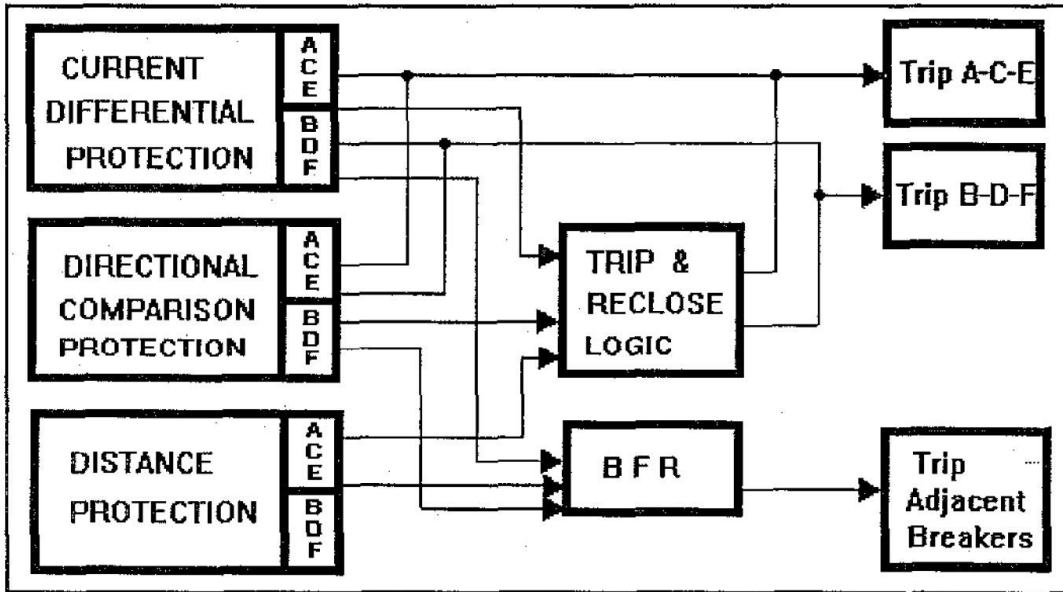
CURRENT DIFFERENTIAL PROTECTION

A
C
E

B
D
F

DIRECTIONAL COMPARISON PROTECTION

A
C
E

B
D
F

DISTANCE PROTECTION

A
C
E

B
D
F

TRIP & RECLOSE LOGIC

B F R

Trip A-C-E

Trip B-D-F

Trip Adjacent Breakers